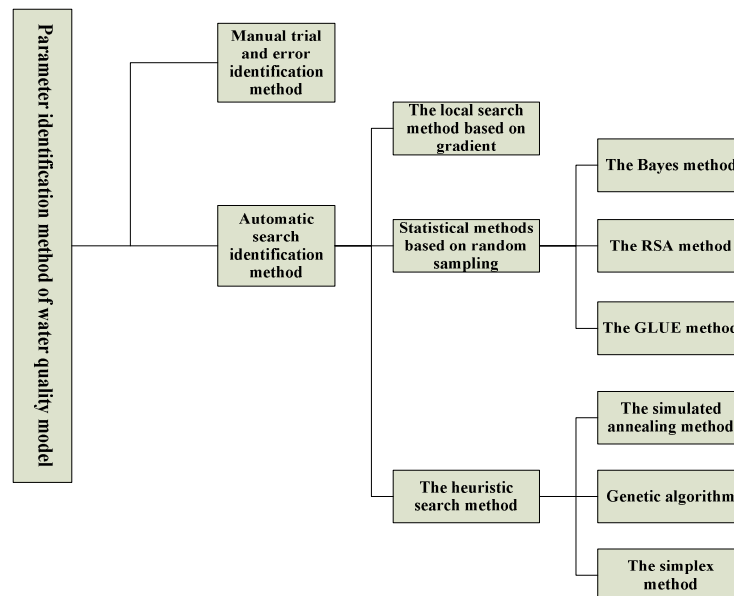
Parameter identification method of water quality model

Manual trial and error identification method

Automatic search identification method

The local search method based on gradient

Statistical methods based on random sampling

The heuristic search method

The Bayes method

The RSA method

The GLUE method

The simulated annealing method

Genetic algorithm

The simplex method